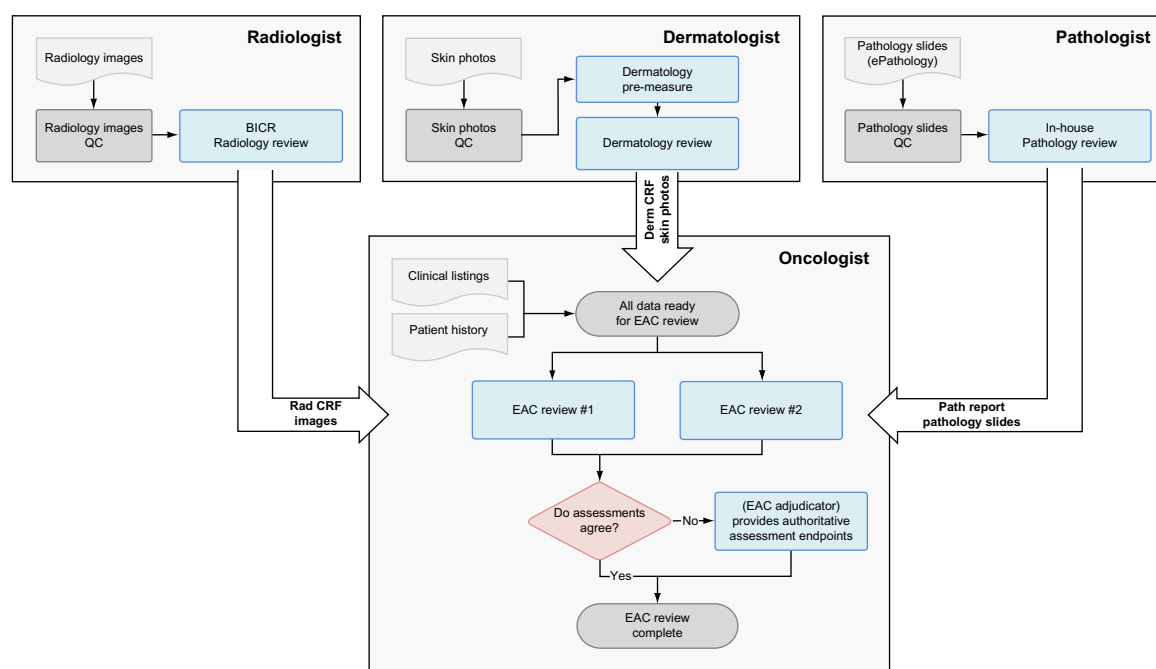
Radiologist

Radiology images

Radiology images QC

BICR Radiology review

Dermatologist

Skin photos

Skin photos QC

Dermatology pre-measure

Dermatology review

Pathologist

Pathology slides (ePathology)

Pathology slides QC

In-house Pathology review

Derm CRF skin photos

Oncologist

Clinical listings

Patient history

All data ready for EAC review

EAC review #1

EAC review #2

Rad CRF images

Path report pathology slides

Do assessments agree?

No

(EAC adjudicator) provides authoritative assessment endpoints

Yes

EAC review complete